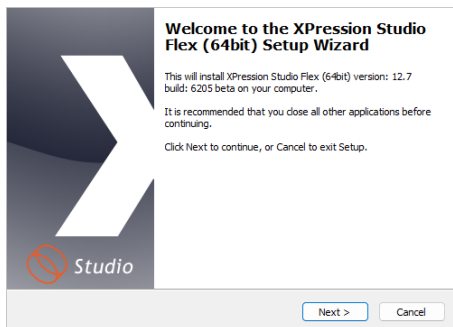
Studio

Welcome to the XPression Studio Flex (64bit) Setup Wizard

This will install XPression Studio Flex (64bit) version: 12.7 build: 6205 beta on your computer.

It is recommended that you close all other applications before continuing.

Click Next to continue, or Cancel to exit Setup.

Next >

Cancel